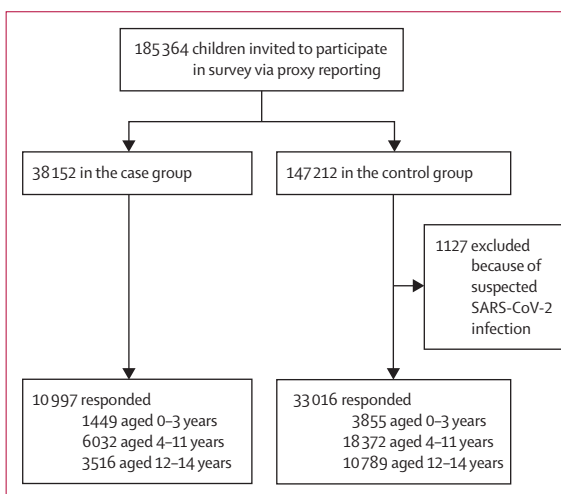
185 364 children invited to participate in survey via proxy reporting

38 152 in the case group

147 212 in the control group

1127 excluded because of suspected SARS-CoV-2 infection

10 997 responded
1449 aged 0–3 years
6032 aged 4–11 years
3516 aged 12–14 years

33 016 responded
3855 aged 0–3 years
18 372 aged 4–11 years
10 789 aged 12–14 years